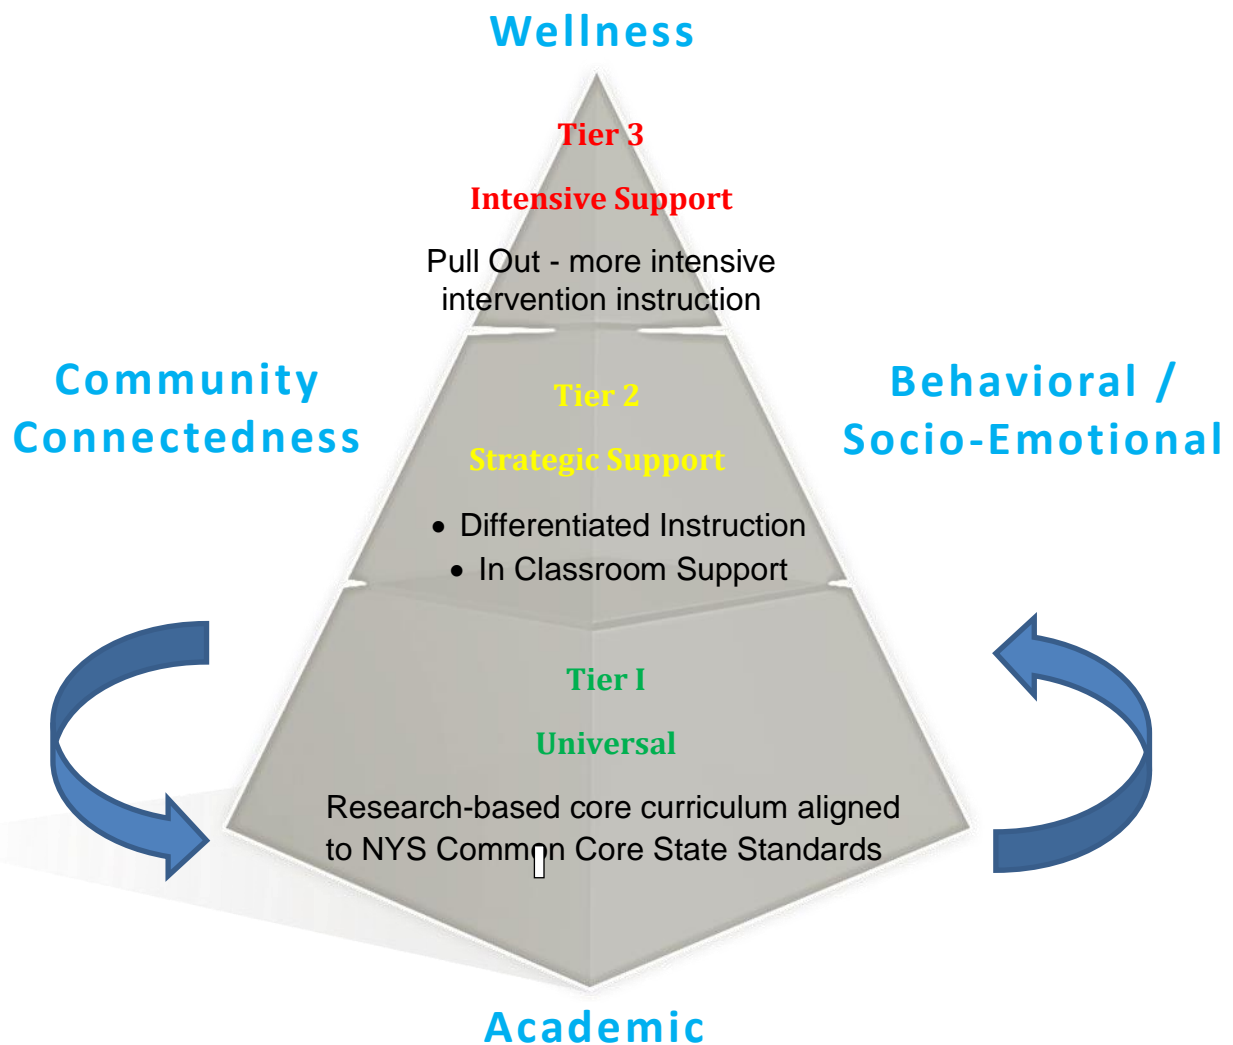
Wellness

Tier 3

Intensive Support

Pull Out - more intensive intervention instruction

Community Connectedness

Tier 2

Strategic Support

• Differentiated Instruction
• In Classroom Support

Behavioral / Socio-Emotional

Tier I

Universal

Research-based core curriculum aligned to NYS Common Core State Standards

Academic